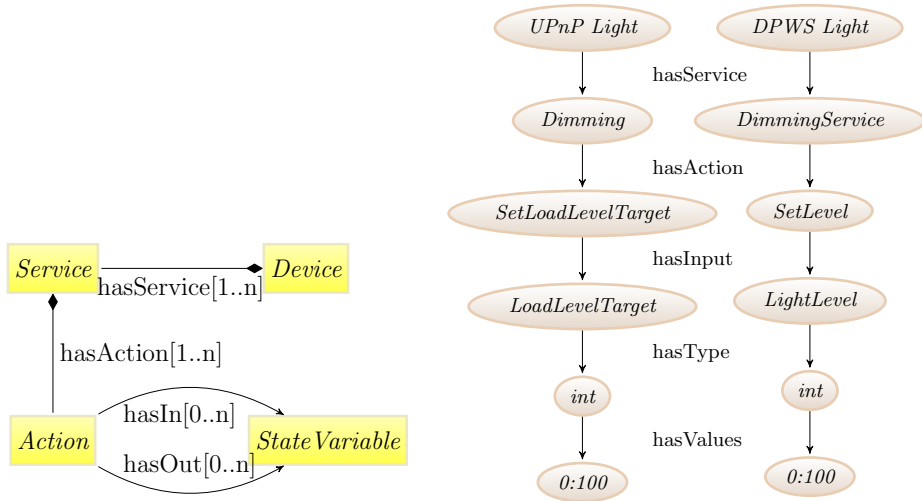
Service
hasService[1..n]
Device
hasAction[1..n]
Action
hasIn[0..n]
hasOut[0..n]
StateVariable

UPnP Light
DPWS Light
hasService
Dimming
DimmingService
hasAction
SetLoadLevelTarget
SetLevel
hasInput
LoadLevelTarget
LightLevel
hasType
int
int
hasValues
0:100
0:100